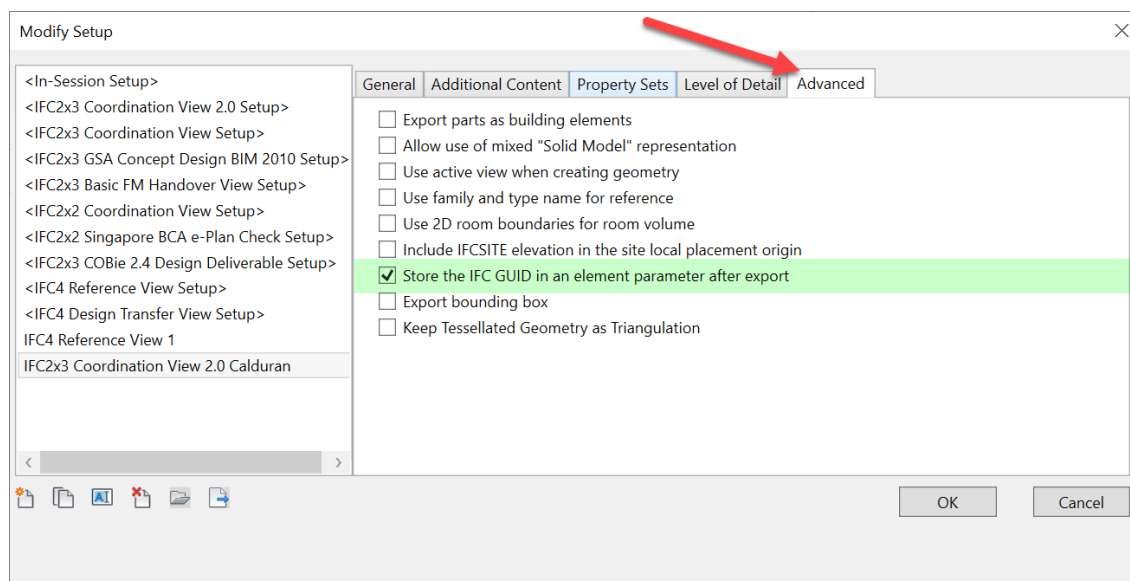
Modify Setup

<In-Session Setup>
<IFC2x3 Coordination View 2.0 Setup>
<IFC2x3 Coordination View Setup>
<IFC2x3 GSA Concept Design BIM 2010 Setup>
<IFC2x3 Basic FM Handover View Setup>
<IFC2x2 Coordination View Setup>
<IFC2x2 Singapore BCA e-Plan Check Setup>
<IFC2x3 COBie 2.4 Design Deliverable Setup>
<IFC4 Reference View Setup>
<IFC4 Design Transfer View Setup>
IFC4 Reference View 1
IFC2x3 Coordination View 2.0 Calduran

General | Additional Content | Property Sets | Level of Detail | Advanced

☐ Export parts as building elements
☐ Allow use of mixed "Solid Model" representation
☐ Use active view when creating geometry
☐ Use family and type name for reference
☐ Use 2D room boundaries for room volume
☐ Include IFCSITE elevation in the site local placement origin
☑ Store the IFC GUID in an element parameter after export
☐ Export bounding box
☐ Keep Tessellated Geometry as Triangulation

OK
Cancel